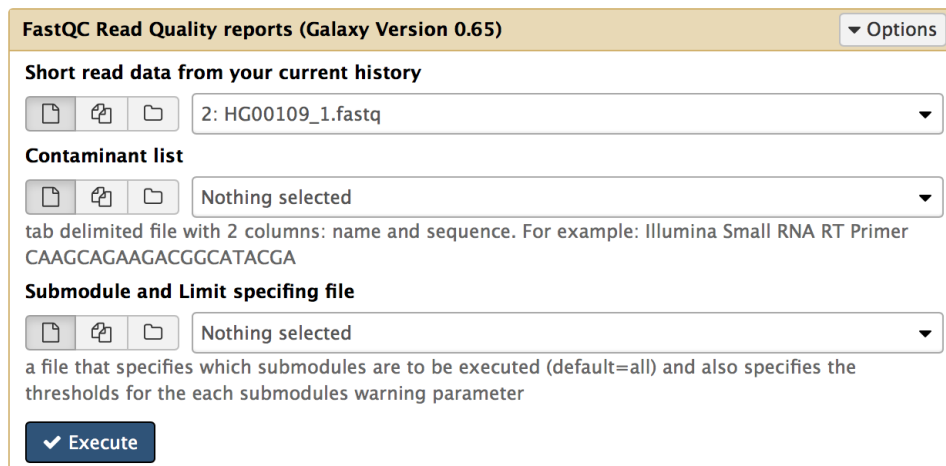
FastQC Read Quality reports (Galaxy Version 0.65)

Options

Short read data from your current history

2: HG00109_1.fastq

Contaminant list

Nothing selected

tab delimited file with 2 columns: name and sequence. For example: Illumina Small RNA RT Primer CAAGCAGAAGACGGCATACGA

Submodule and Limit specifing file

Nothing selected

a file that specifies which submodules are to be executed (default=all) and also specifies the thresholds for the each submodules warning parameter

Execute